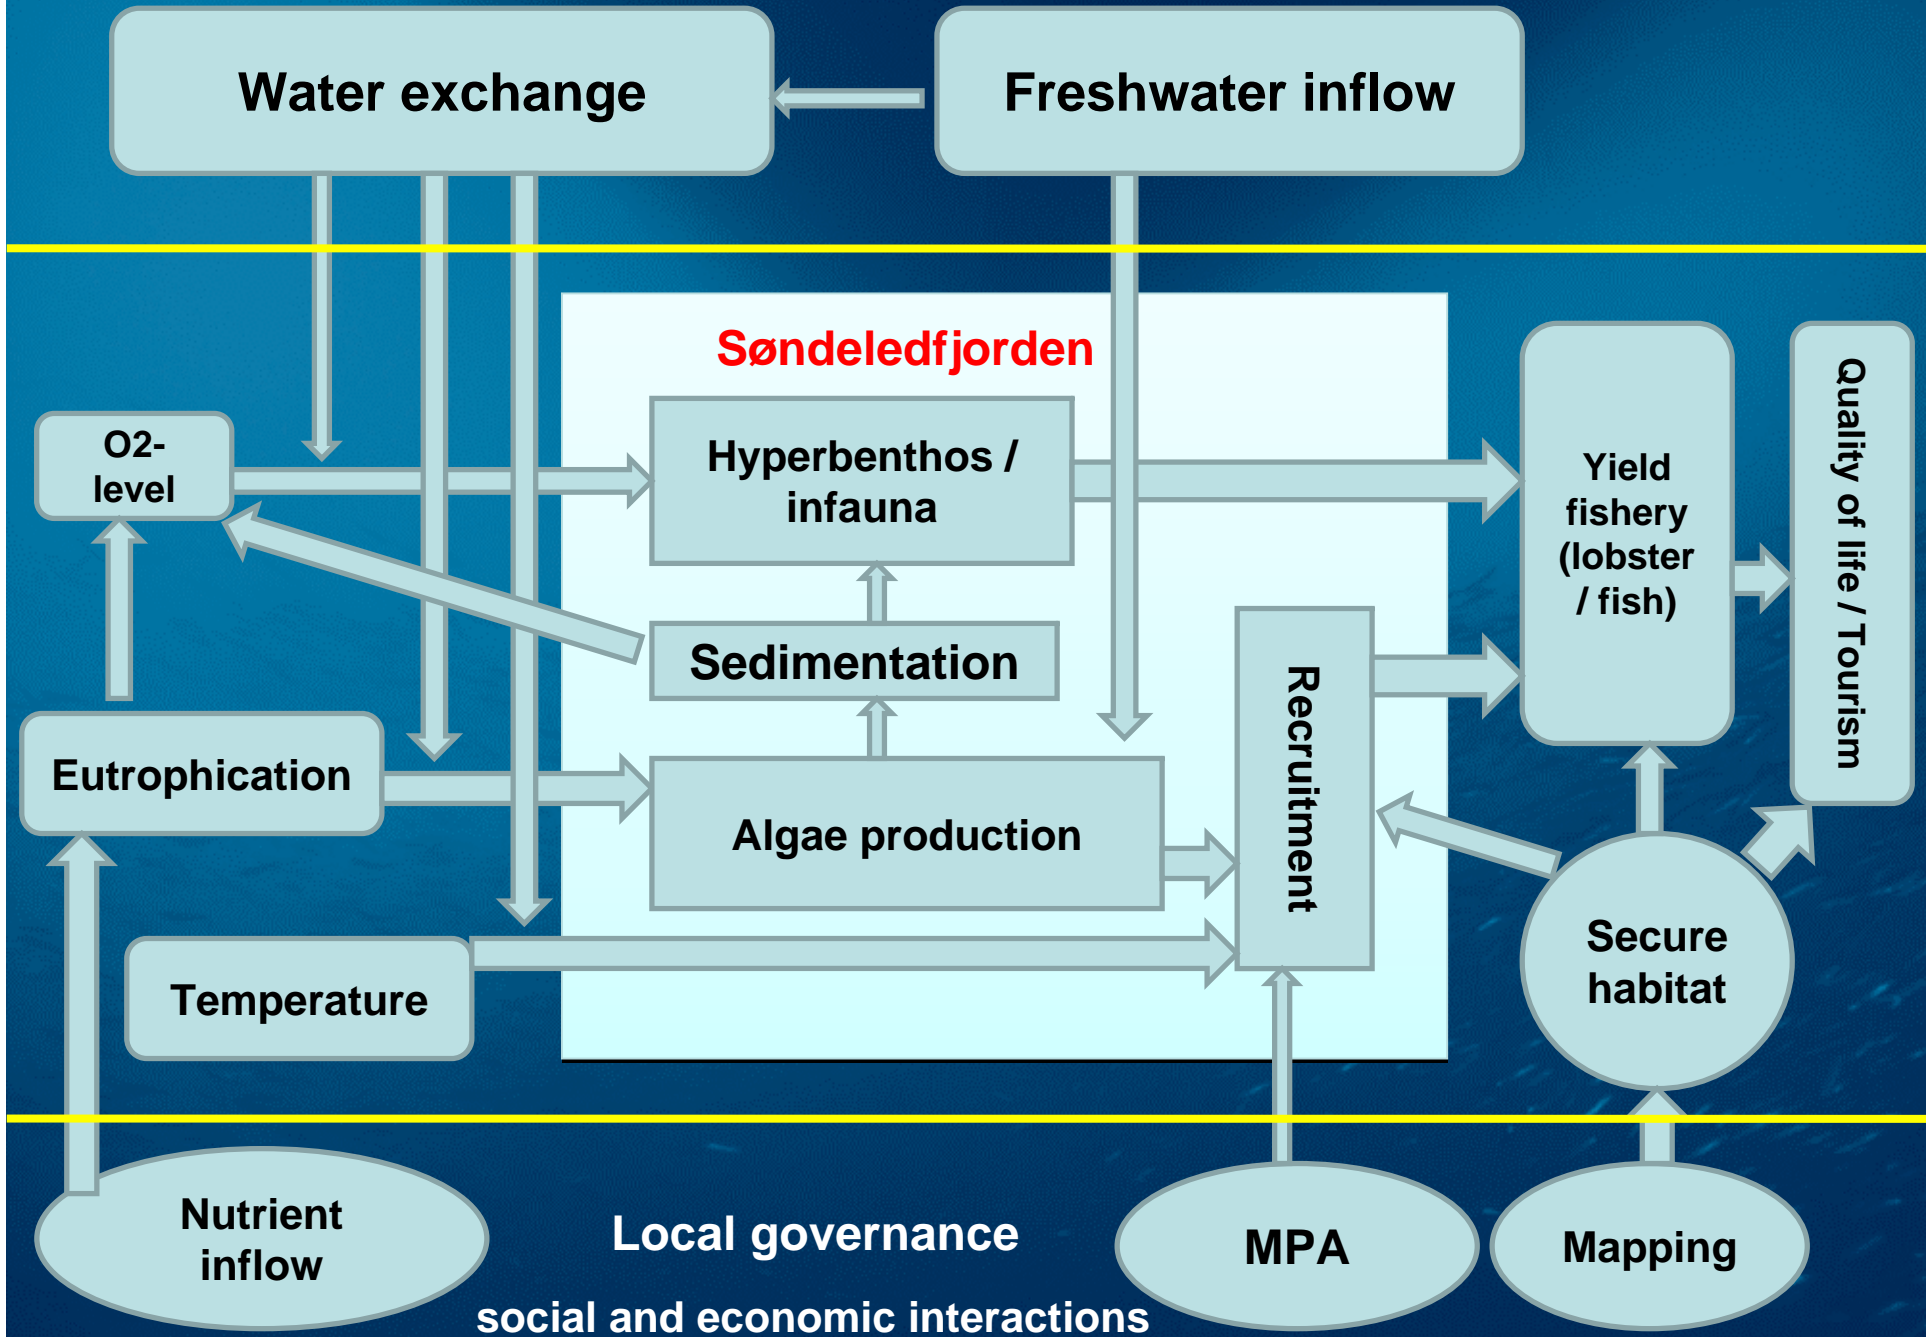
Water exchange

Freshwater inflow

Søndeledfjorden

O2-level

Hyperbenthos / infauna

Yield fishery (lobster / fish)

Quality of life / Tourism

Sedimentation

Recruitment

Eutrophication

Algae production

Secure habitat

Temperature

Nutrient inflow

Local governance

MPA

Mapping

social and economic interactions